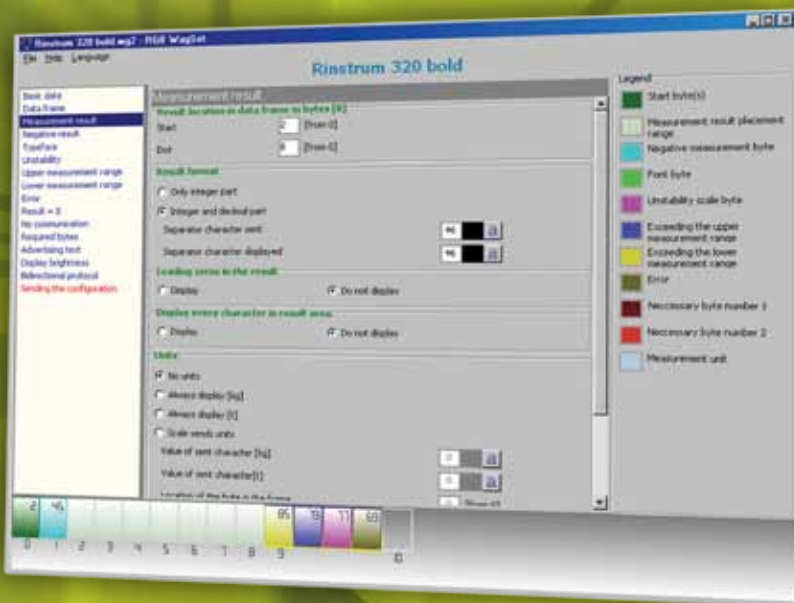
Rinstrum 320 bold.wg2 - RGB WagSet

File Help Language

Rinstrum 320 bold

Basic data
Data frame
Measurement result
Negative result
Typeface
Unstability
Upper measurement range
Lower measurement range
Error
Result = 0
No communication
Required bytes
Advertising text
Display brightness
Bidirectional protocol
Sending the configuration

Measurement result

Result location in data frame in bytes [0]

Start 2 [from 0]

End 8 [from 0]

Result format

Only integer part

Integer and decimal part

Separator character sent 46

Separator character displayed 46

Leading zeros in the result

Display

Do not display

Display every character in result area

Display

Do not display

Units

No units

Always display [kg]

Always display [t]

Scale sends units

Value of sent character [kg] 0

Value of sent character [t] 0

Location of the byte in the frame [from 0]

Legend

Start byte(s)

Measurement result placement range

Negative measurement byte

Font byte

Unstability scale byte

Exceeding the upper measurement range

Exceeding the lower measurement range

Error

Neccessary byte number 1

Neccessary byte number 2

Measurement unit

2 46 85 78 77 69

0 1 2 3 4 5 6 7 8 9 10